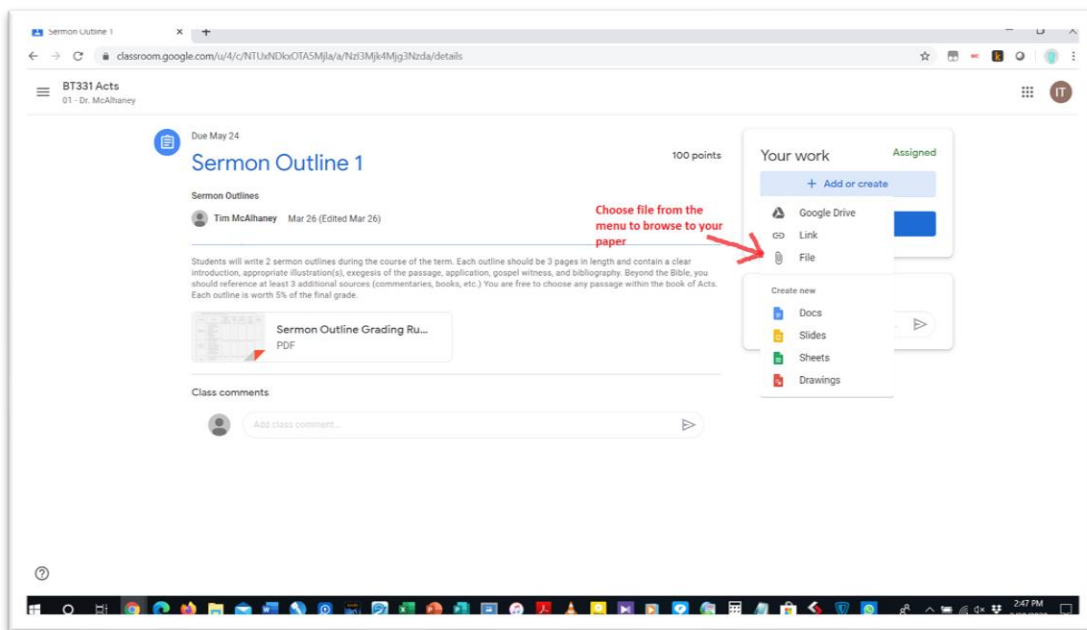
Sermon Outline 1
classroom.google.com/u/4/c/NTUxNDkxOTA5Mjla/a/NzI3Mjk4Mjg3Nzda/details

BT331 Acts
01 - Dr. McAlhaney

IT

Due May 24

Sermon Outline 1

100 points

Sermon Outlines

Tim McAlhaney Mar 26 (Edited Mar 26)

Students will write 2 sermon outlines during the course of the term. Each outline should be 3 pages in length and contain a clear introduction, appropriate illustration(s), exegesis of the passage, application, gospel witness, and bibliography. Beyond the Bible, you should reference at least 3 additional sources (commentaries, books, etc.) You are free to choose any passage within the book of Acts. Each outline is worth 5% of the final grade.

Sermon Outline Grading Ru...
PDF

Class comments

Add class comment...

Your work
Assigned

+ Add or create

Google Drive
Link
File

Create new
Docs
Slides
Sheets
Drawings

Choose file from the menu to browse to your paper

2:47 PM